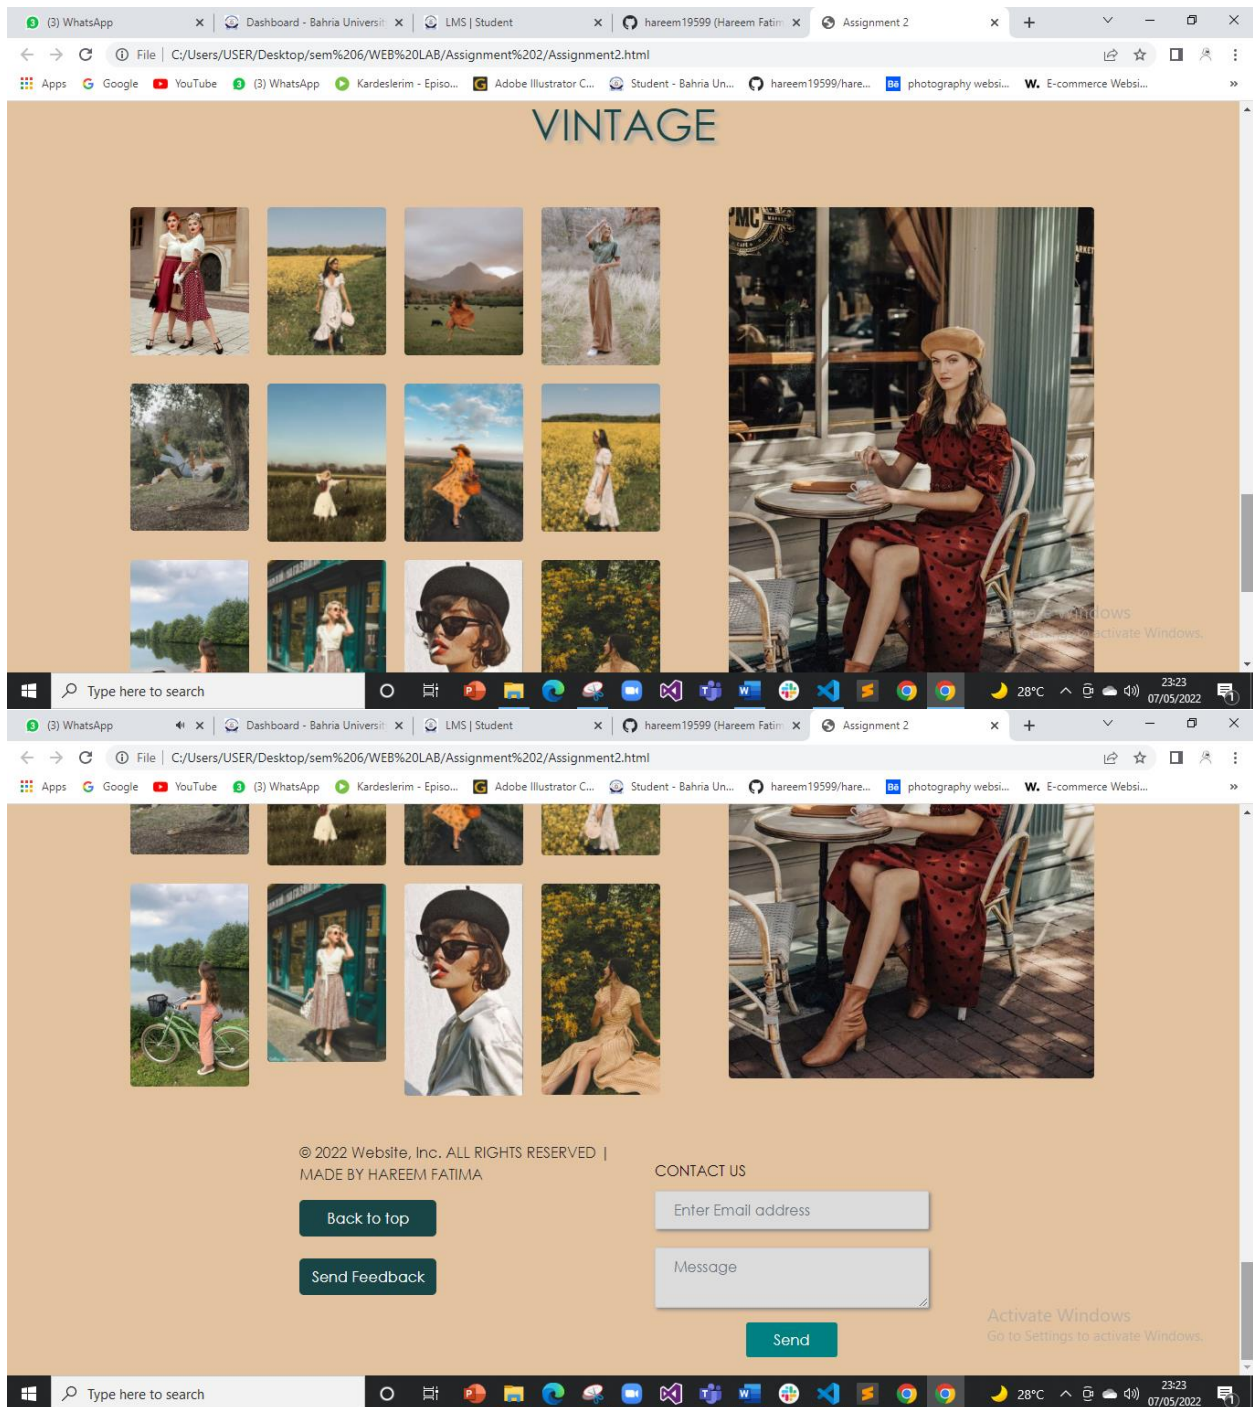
(3) WhatsApp
Dashboard - Bahria Universit
LMS | Student
hareem19599 (Hareem Fatim
Assignment 2
File | C:/Users/USER/Desktop/sem%206/WEB%20LAB/Assignment%202/Assignment2.html
Apps Google YouTube (3) WhatsApp Kardeslerim - Episo... Adobe Illustrator C... Student - Bahria Un... hareem19599/hare... photography websi... E-commerce Websi...

VINTAGE

Activate Windows
Go to Settings to activate Windows.

Type here to search
28°C 23:23 07/05/2022

(3) WhatsApp
Dashboard - Bahria Universit
LMS | Student
hareem19599 (Hareem Fatim
Assignment 2
File | C:/Users/USER/Desktop/sem%206/WEB%20LAB/Assignment%202/Assignment2.html
Apps Google YouTube (3) WhatsApp Kardeslerim - Episo... Adobe Illustrator C... Student - Bahria Un... hareem19599/hare... photography websi... E-commerce Websi...

© 2022 Website, Inc. ALL RIGHTS RESERVED | MADE BY HAREEM FATIMA

Back to top

Send Feedback

CONTACT US

Enter Email address

Message

Send

Activate Windows
Go to Settings to activate Windows.

Type here to search
28°C 23:23 07/05/2022